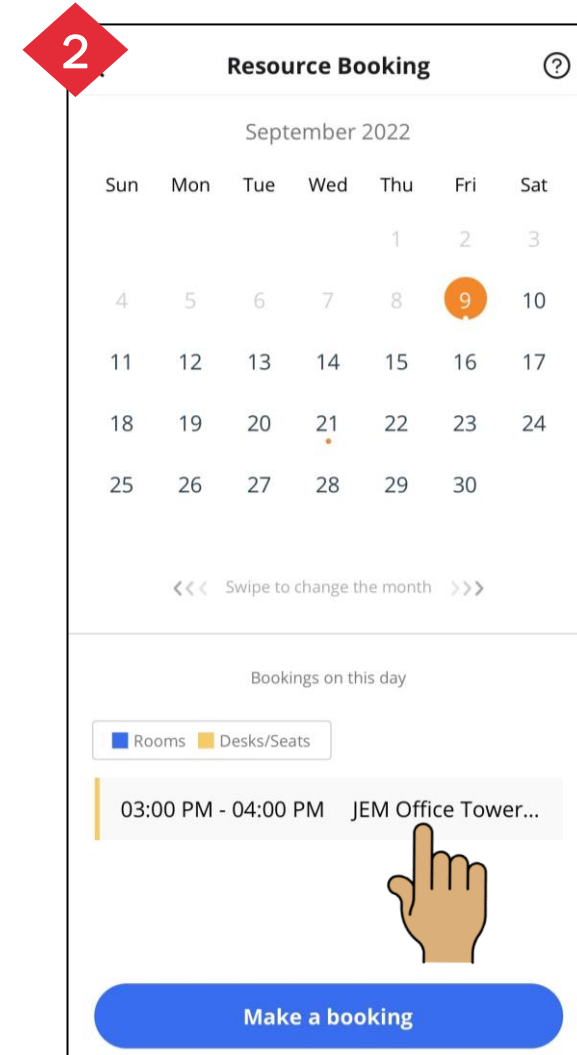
2

Resource Booking

?

September 2022

| Sun | Mon | Tue | Wed | Thu | Fri | Sat |
|---|---|---|---|---|---|---|
| | | | | 1 | 2 | 3 |
| 4 | 5 | 6 | 7 | 8 | 9 | 10 |
| 11 | 12 | 13 | 14 | 15 | 16 | 17 |
| 18 | 19 | 20 | 21 | 22 | 23 | 24 |
| 25 | 26 | 27 | 28 | 29 | 30 | |

<<< Swipe to change the month >>>

Bookings on this day

Rooms Desks/Seats

03:00 PM - 04:00 PM JEM Office Tower...

Make a booking